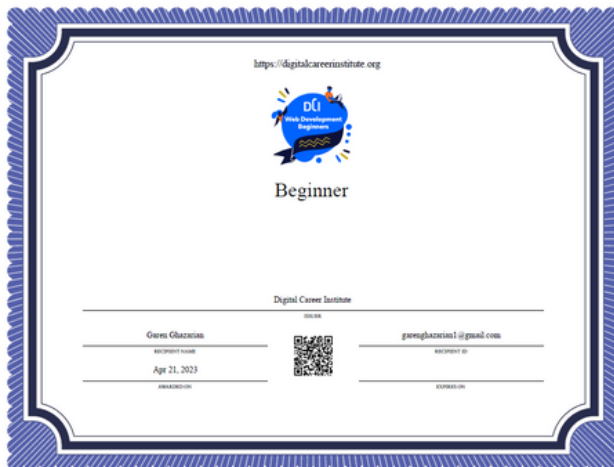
https://digitalcareerinstitute.org

DCI
Web Development Beginners

Beginner

Digital Career Institute
ISSUER

Garen Ghazarian
RECIPIENT NAME

Apr 21, 2023
AWARDED ON

garenghazarian1@gmail.com
RECIPIENT ID

EXPIRES ON